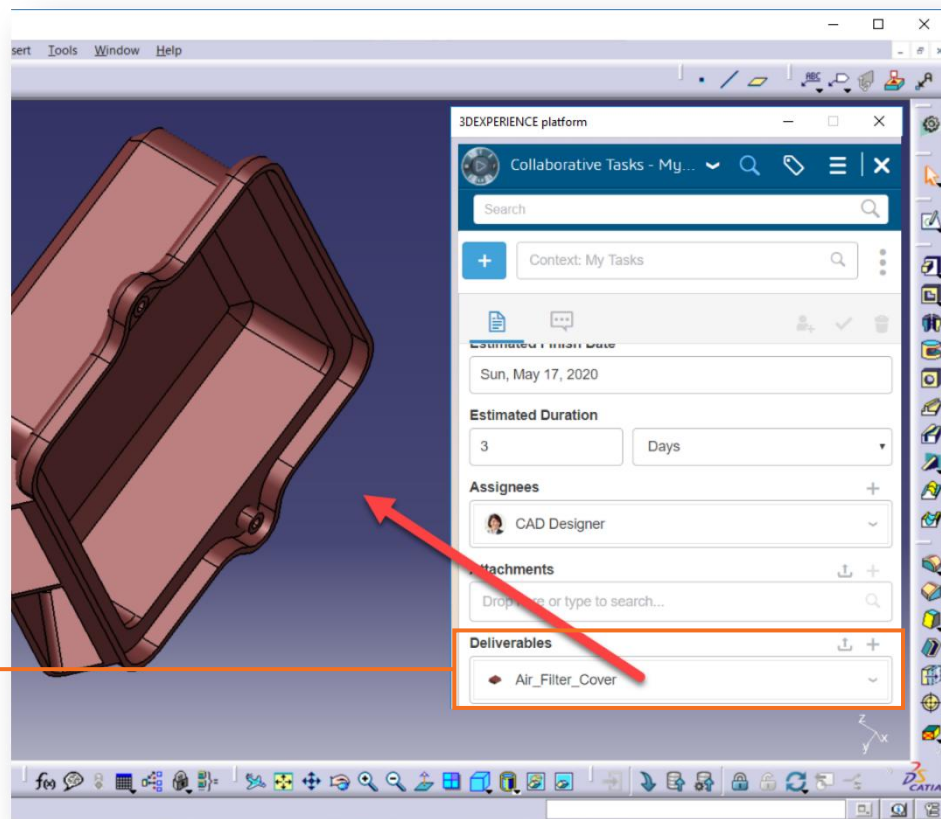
sert Tools Window Help

3DEXPERIENCE platform

Collaborative Tasks - My...

Search

+

Context: My Tasks

Estimated Finish Date

Sun, May 17, 2020

Estimated Duration

3

Days

Assignees

CAD Designer

Attachments

Drop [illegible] or type to search...

Deliverables

Air_Filter_Cover

CATIA